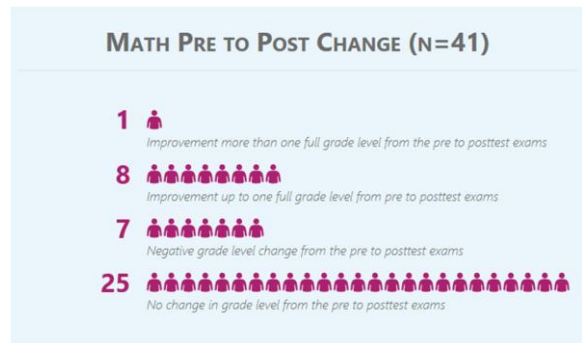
MATH PRE TO POST CHANGE (N=41)

1
Improvement more than one full grade level from the pre to posttest exams

8
Improvement up to one full grade level from pre to posttest exams

7
Negative grade level change from the pre to posttest exams

25
No change in grade level from the pre to posttest exams